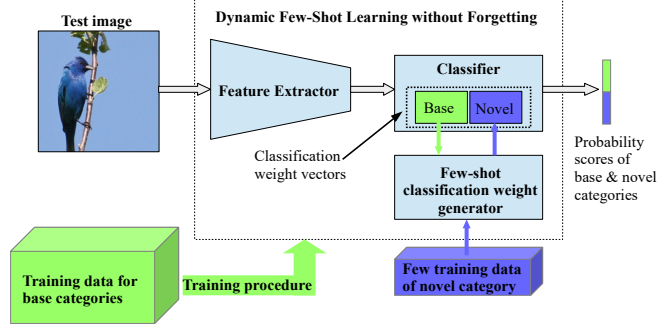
Test image

Dynamic Few-Shot Learning without Forgetting

Feature Extractor

Classifier

Base

Novel

Classification weight vectors

Few-shot classification weight generator

Probability scores of base & novel categories

Training data for base categories

Training procedure

Few training data of novel category